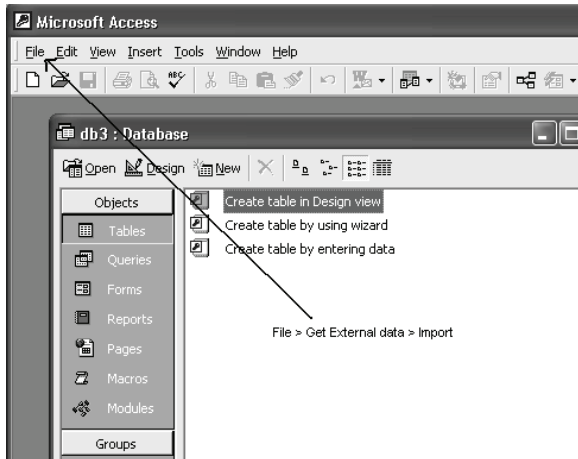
Microsoft Access

File Edit View Insert Tools Window Help

db3 : Database

Open Design New

Objects

Tables

Queries

Forms

Reports

Pages

Macros

Modules

Groups

Create table in Design view

Create table by using wizard

Create table by entering data

File > Get External data > Import